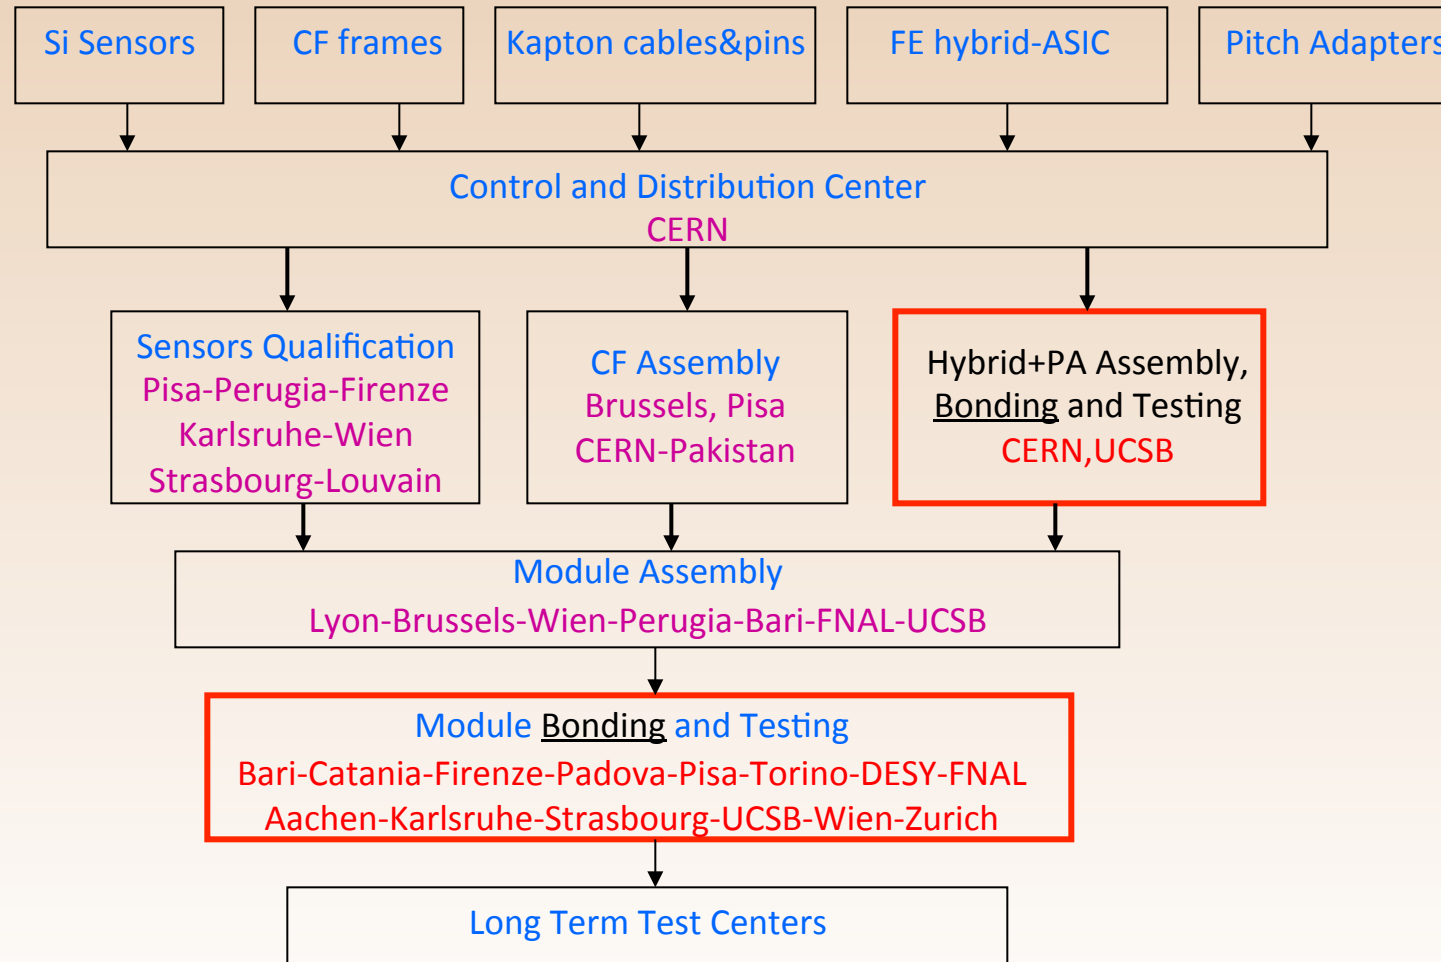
Si Sensors

CF frames

Kapton cables&pins

FE hybrid-ASIC

Pitch Adapters

Control and Distribution Center
CERN

Sensors Qualification
Pisa-Perugia-Firenze
Karlsruhe-Wien
Strasbourg-Louvain

CF Assembly
Brussels, Pisa
CERN-Pakistan

Hybrid+PA Assembly, Bonding and Testing
CERN,UCSB

Module Assembly
Lyon-Brussels-Wien-Perugia-Bari-FNAL-UCSB

Module Bonding and Testing
Bari-Catania-Firenze-Padova-Pisa-Torino-DESY-FNAL
Aachen-Karlsruhe-Strasbourg-UCSB-Wien-Zurich

Long Term Test Centers